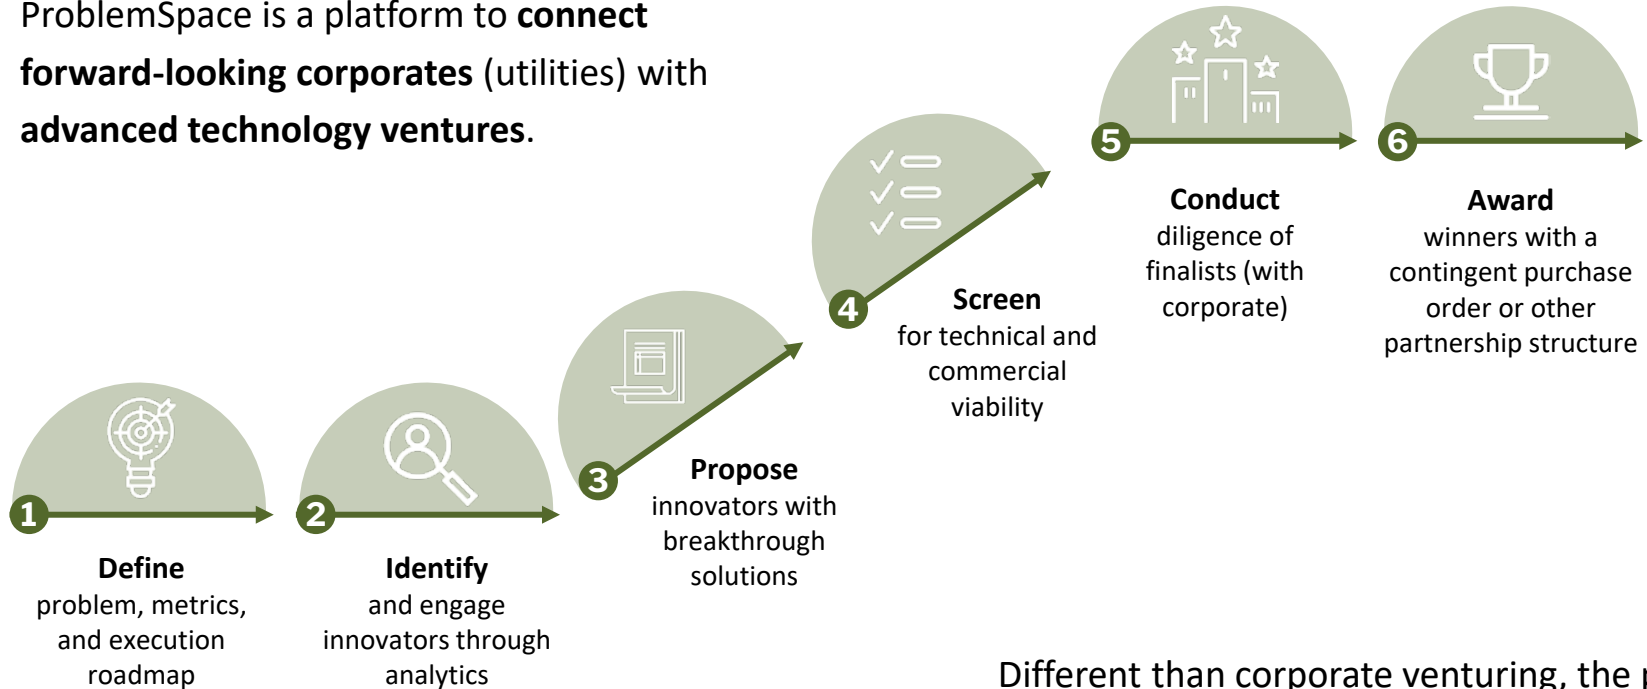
ProblemSpace is a platform to **connect forward-looking corporates** (utilities) with **advanced technology ventures**.

5

**Conduct** diligence of finalists (with corporate)

6

**Award** winners with a contingent purchase order or other partnership structure

4

**Screen** for technical and commercial viability

3

**Propose** innovators with breakthrough solutions

1

**Define** problem, metrics, and execution roadmap

2

**Identify** and engage innovators through analytics

Different than corporate venturing, the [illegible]